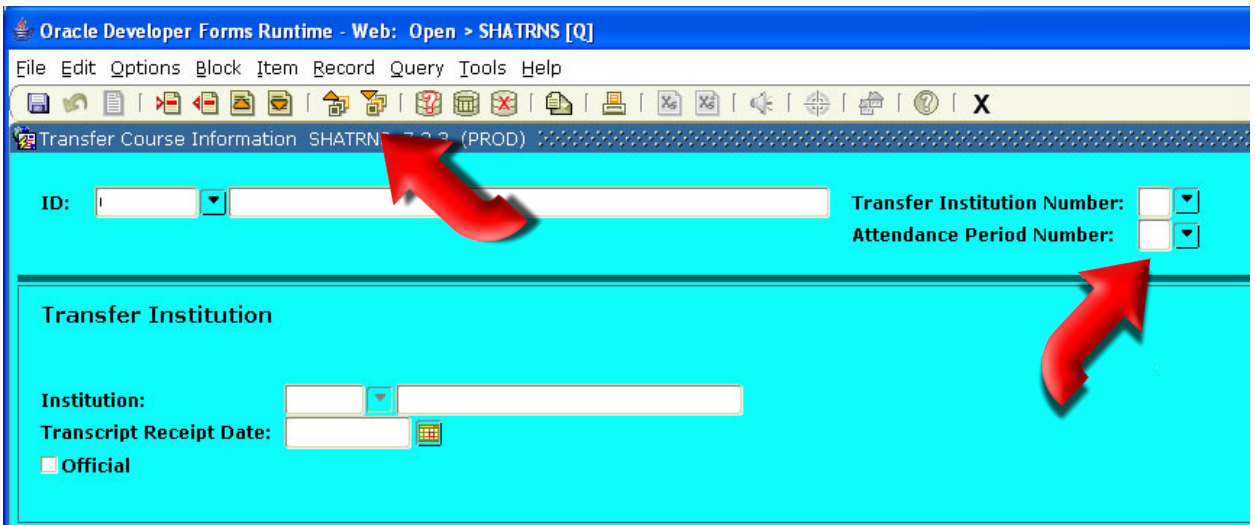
Oracle Developer Forms Runtime - Web: Open > SHATRNS [Q]

File Edit Options Block Item Record Query Tools Help

X

Transfer Course Information SHATRNS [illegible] (PROD)

ID:

Transfer Institution Number:

Attendance Period Number:

Transfer Institution

Institution:

Transcript Receipt Date:

Official